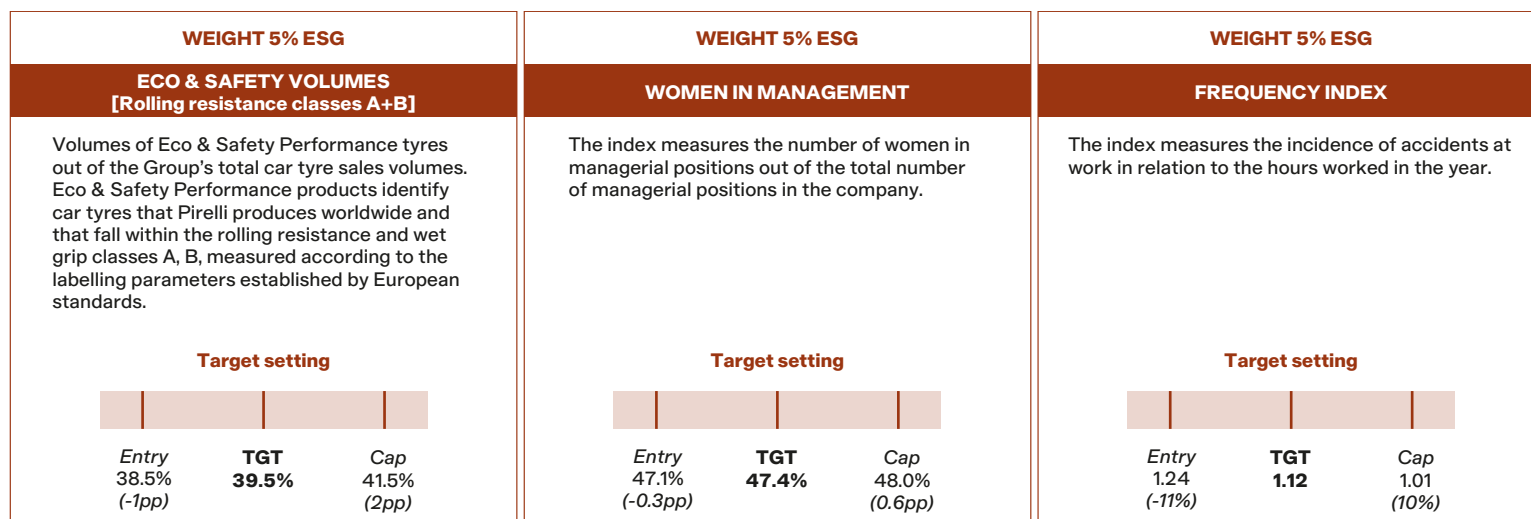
WEIGHT 5% ESG

ECO & SAFETY VOLUMES
[Rolling resistance classes A+B]

Volumes of Eco & Safety Performance tyres out of the Group's total car tyre sales volumes. Eco & Safety Performance products identify car tyres that Pirelli produces worldwide and that fall within the rolling resistance and wet grip classes A, B, measured according to the labelling parameters established by European standards.

Target setting

Entry
38.5%
(-1pp)

TGT
39.5%

Cap
41.5%
(2pp)

WEIGHT 5% ESG

WOMEN IN MANAGEMENT

The index measures the number of women in managerial positions out of the total number of managerial positions in the company.

Target setting

Entry
47.1%
(-0.3pp)

TGT
47.4%

Cap
48.0%
(0.6pp)

WEIGHT 5% ESG

FREQUENCY INDEX

The index measures the incidence of accidents at work in relation to the hours worked in the year.

Target setting

Entry
1.24
(-11%)

TGT
1.12

Cap
1.01
(10%)